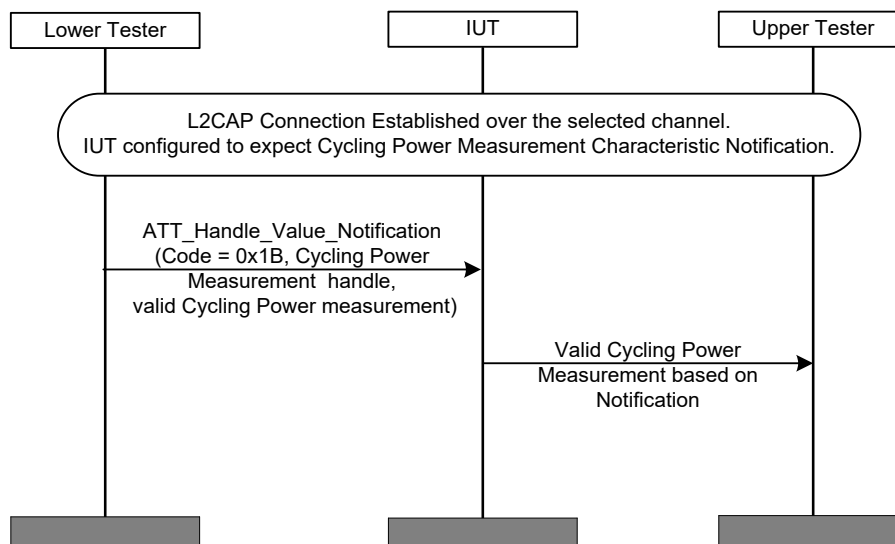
Lower Tester

IUT

Upper Tester

L2CAP Connection Established over the selected channel.
IUT configured to expect Cycling Power Measurement Characteristic Notification.

ATT_Handle_Value_Notification (Code = 0x1B, Cycling Power Measurement handle, valid Cycling Power measurement)

Valid Cycling Power Measurement based on Notification